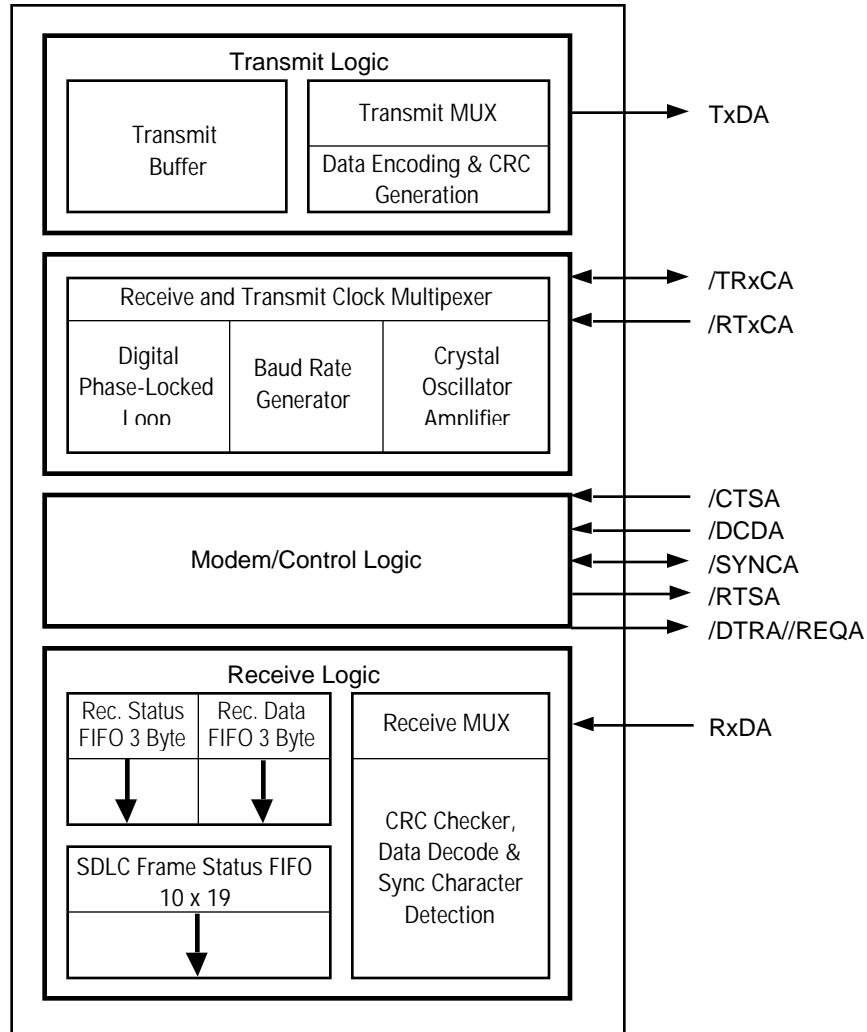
Transmit Logic

Transmit Buffer

Transmit MUX

Data Encoding & CRC Generation

TxDA

Receive and Transmit Clock Multipexer

Digital Phase-Locked Loop

Baud Rate Generator

Crystal Oscillator Amplifier

/TRxCA

/RTxCA

Modem/Control Logic

/CTSA

/DCDA

/SYNCA

/RTSA

/DTRA//REQA

Receive Logic

Rec. Status FIFO 3 Byte

Rec. Data FIFO 3 Byte

Receive MUX

RxDA

SDLC Frame Status FIFO 10 x 19

CRC Checker, Data Decode & Sync Character Detection